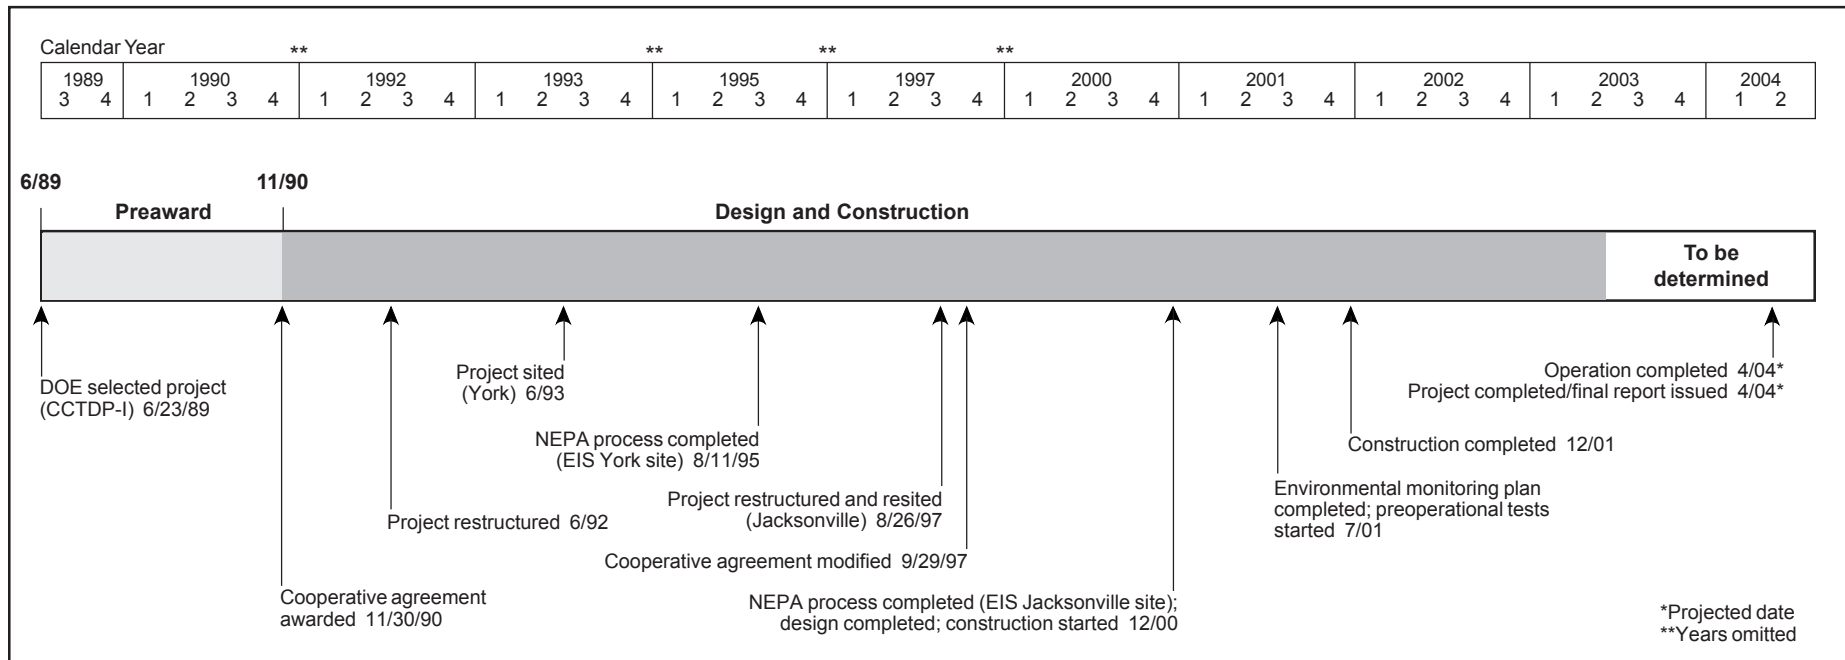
Calendar Year

** ** ** **

| 1989 | 1990 | 1992 | 1993 | 1995 | 1997 | 2000 | 2001 | 2002 | 2003 | 2004 |
|---|---|---|---|---|---|---|---|---|---|---|
| 3 4 | 1 2 3 4 | 1 2 3 4 | 1 2 3 4 | 1 2 3 4 | 1 2 3 4 | 1 2 3 4 | 1 2 3 4 | 1 2 3 4 | 1 2 3 4 | 1 2 |

6/89

11/90

Preaward

Design and Construction

To be determined

DOE selected project (CCTDP-I) 6/23/89

Project sited (York) 6/93

NEPA process completed (EIS York site) 8/11/95

Project restructured 6/92

Project restructured and resited (Jacksonville) 8/26/97

Cooperative agreement modified 9/29/97

Cooperative agreement awarded 11/30/90

NEPA process completed (EIS Jacksonville site); design completed; construction started 12/00

Environmental monitoring plan completed; preoperational tests started 7/01

Construction completed 12/01

Operation completed 4/04*
Project completed/final report issued 4/04*

*Projected date
**Years omitted